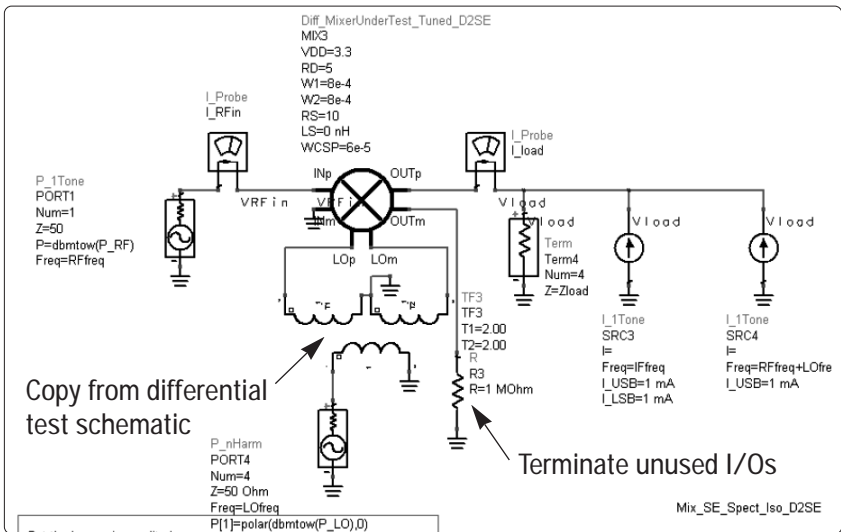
Diff_MixerUnderTest_Tuned_D2SE
MIX3
VDD=3.3
RD=5
W1=8e-4
W2=8e-4
RS=10
LS=0 nH
WCSP=6e-5

I_Probe
I_RFin

I_Probe
I_load

P_1Tone
PORT1
Num=1
Z=50
P=dbmtow(P_RF)
Freq=RFfreq

VRFin
INp
VRFin
INm
OUTp
OUTm
LOp
LOm

Vload
Vload
Term
Term4
Num=4
Z=Zload

Vload
Vload

TF3
TF3
T1=2.00
T2=2.00

R
R3
R=1 MOhm

I_1Tone
SRC3
I=
Freq=IFfreq
I_USB=1 mA
I_LSB=1 mA

I_1Tone
SRC4
I=
Freq=RFfreq+LOfre
I_USB=1 mA

Copy from differential test schematic

P_nHarm
PORT4
Num=4
Z=50 Ohm
Freq=LOfreq
P[1]=polar(dbmtow(P_LO),0)

Terminate unused I/Os

Mix_SE_Spect_Iso_D2SE